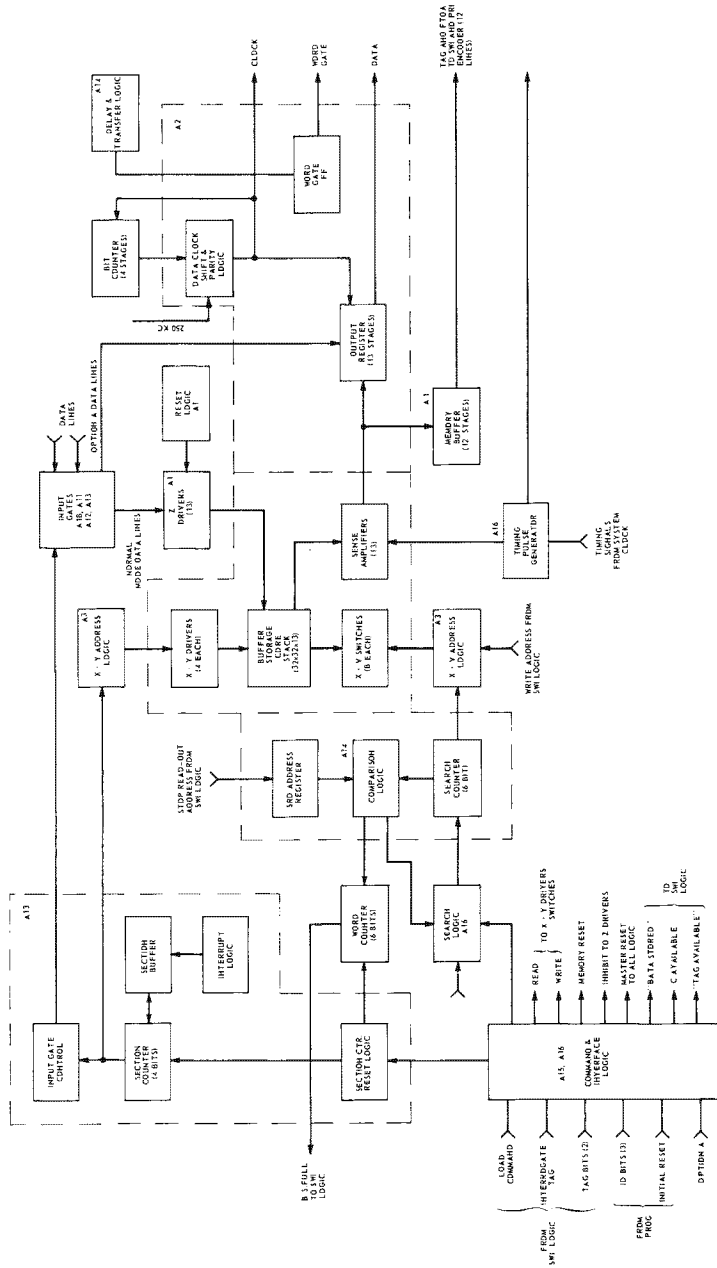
CLOCK
WORD GATE
DATA
TAG AND FTOA TO SWI AND PRI ENCODER (12 LINES)
A12
DELAY & TRANSFER LOGIC
A2
WORD GATE FF
BIT COUNTER (4 STAGES)
DATA CLOCK SHIFT & PARITY LOGIC
250 KC
OUTPUT REGISTER (13 STAGES)
A1
MEMORY BUFFER (12 STAGES)
DATA LINES
OPTION A DATA LINES
INPUT GATES A18, A11 A12, A13
RESET LOGIC A1
A1
Z DRIVERS (13)
NORMAL MODE DATA LINES
SENSE AMPLIFIERS (13)
A16
TIMING PULSE GENERATOR
TIMING SIGNALS FROM SYSTEM CLOCK
A3
X - Y ADDRESS LOGIC
X - Y DRIVERS (4 EACH)
BUFFER STORAGE CORE STACK (32x32x13)
X - Y SWITCHES (8 EACH)
A3
X - Y ADDRESS LOGIC
WRITE ADDRESS FROM SWI LOGIC
STOP READ-OUT ADDRESS FROM SWI LOGIC
SRD ADDRESS REGISTER
A14
COMPARISON LOGIC
SEARCH COUNTER (6 BIT)
A13
SECTION BUFFER
INTERRUPT LOGIC
INPUT GATE CONTROL
SECTION COUNTER (4 BITS)
WORD COUNTER (6 BITS)
SEARCH LOGIC A16
SECTION CTR RESET LOGIC
BIS FULL TO SWI LOGIC
READ
WRITE
TO X - Y DRIVERS SWITCHES
MEMORY RESET
INHIBIT TO Z DRIVERS
MASTER RESET TO ALL LOGIC
"DATA STORED"
"C AVAILABLE"
"TAG AVAILABLE"
TO SWI LOGIC
A15, A16
COMMAND & INTERFACE LOGIC
LOAD COMMAND
INTERROGATE TAG
TAG BITS (2)
FROM SWI LOGIC
ID BITS (3)
INITIAL RESET
FROM PROG
OPTION A